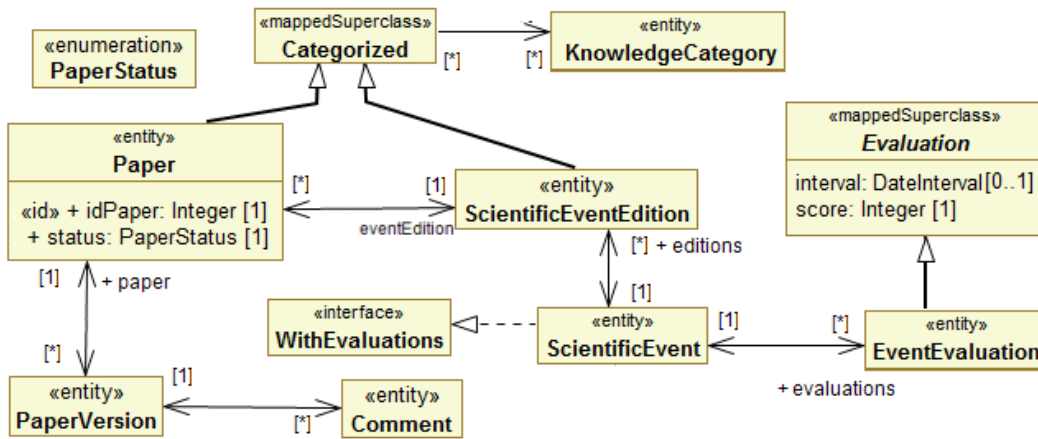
«mappedSuperclass»
Categorized

«entity»
KnowledgeCategory

[*]

[*]

«enumeration»
PaperStatus

«entity»
Paper

«id» + idPaper: Integer [1]
+ status: PaperStatus [1]

[*]

[1]

eventEdition

«entity»
ScientificEventEdition

«mappedSuperclass»
Evaluation

interval: DateInterval [0..1]
score: Integer [1]

[*] + editions

[1]

[1]

+ paper

«interface»
WithEvaluations

«entity»
ScientificEvent

[1]

[*]

«entity»
EventEvaluation

[*]

[1]

«entity»
PaperVersion

«entity»
Comment

[*]

+ evaluations